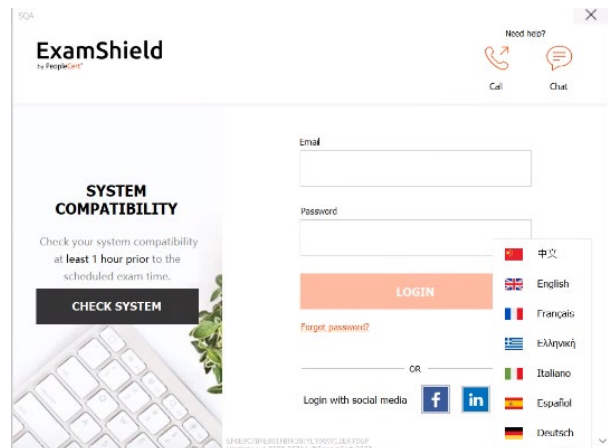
SQA

ExamShield
by PeopleCert

Need help?

Call

Chat

SYSTEM COMPATIBILITY

Check your system compatibility at least 1 hour prior to the scheduled exam time.

CHECK SYSTEM

Email

Password

LOGIN

Forgot password?

OR

Login with social media

f

in

中文

English

Français

Ελληνικά

Italiano

Español

Deutsch

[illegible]